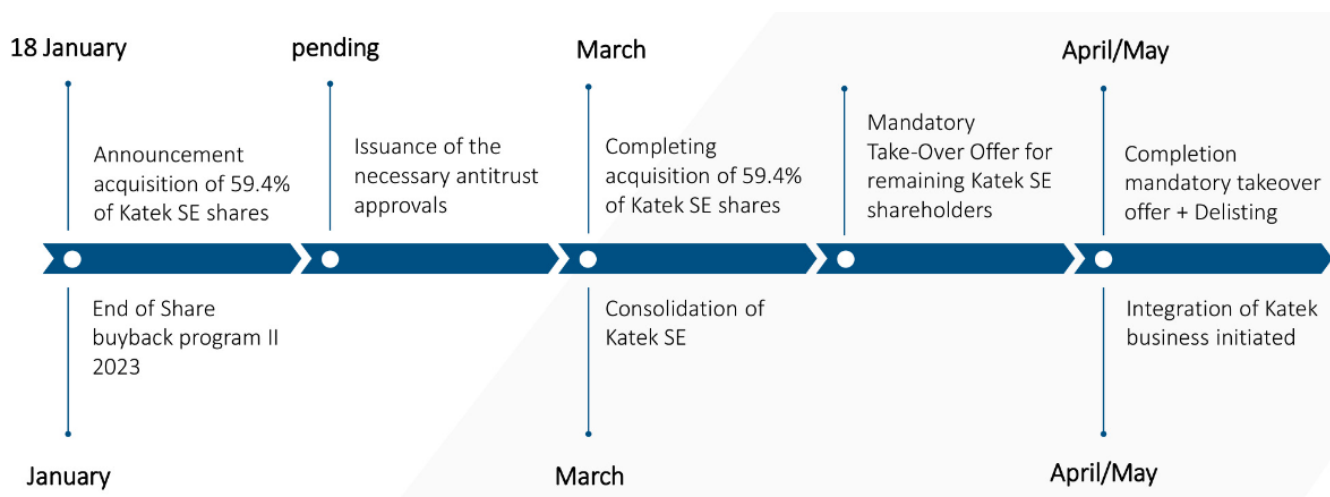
18 January

Announcement acquisition of 59.4% of Katek SE shares

End of Share buyback program II 2023

January

pending

Issuance of the necessary antitrust approvals

March

Completing acquisition of 59.4% of Katek SE shares

Consolidation of Katek SE

March

Mandatory Take-Over Offer for remaining Katek SE shareholders

April/May

Completion mandatory takeover offer + Delisting

Integration of Katek business initiated

April/May